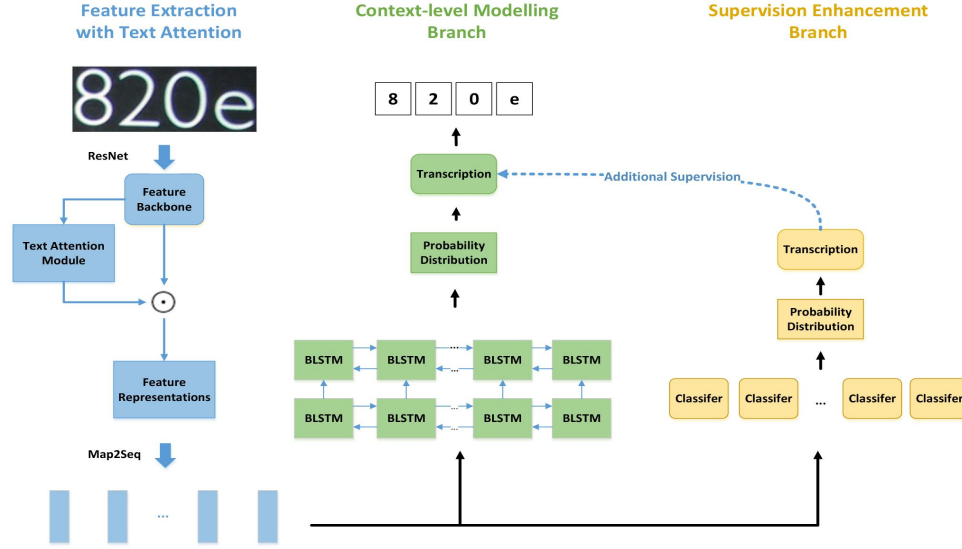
Feature Extraction with Text Attention

820e

ResNet

Feature Backbone

Text Attention Module

$\odot$

Feature Representations

Map2Seq

...

Context-level Modelling Branch

8 2 0 e

Transcription

Probability Distribution

BLSTM BLSTM ... BLSTM BLSTM

BLSTM BLSTM ... BLSTM BLSTM

Additional Supervision

Supervision Enhancement Branch

Transcription

Probability Distribution

Classifer Classifer ... Classifer Classifer